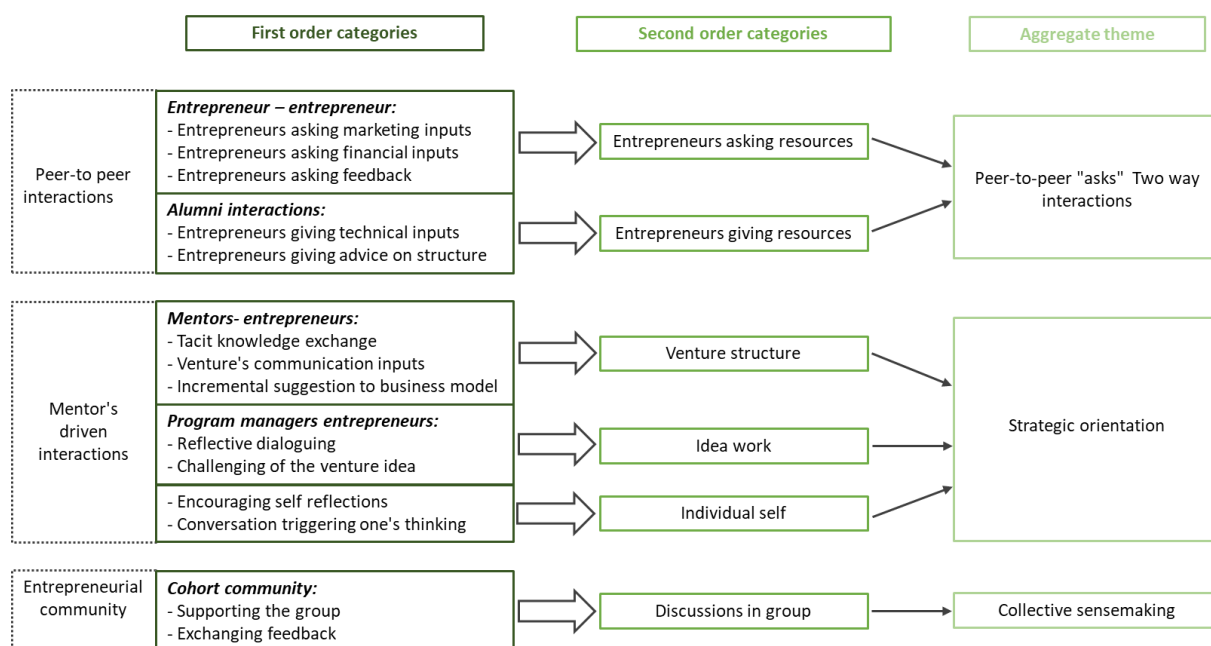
First order categories

Second order categories

Aggregate theme

Peer-to peer interactions

***Entrepreneur – entrepreneur:***
- Entrepreneurs asking marketing inputs
- Entrepreneurs asking financial inputs
- Entrepreneurs asking feedback

***Alumni interactions:***
- Entrepreneurs giving technical inputs
- Entrepreneurs giving advice on structure

Entrepreneurs asking resources

Entrepreneurs giving resources

Peer-to-peer "asks" Two way interactions

Mentor's driven interactions

***Mentors- entrepreneurs:***
- Tacit knowledge exchange
- Venture's communication inputs
- Incremental suggestion to business model

***Program managers entrepreneurs:***
- Reflective dialoguing
- Challenging of the venture idea

- Encouraging self reflections
- Conversation triggering one's thinking

Venture structure

Idea work

Individual self

Strategic orientation

Entrepreneurial community

***Cohort community:***
- Supporting the group
- Exchanging feedback

Discussions in group

Collective sensemaking